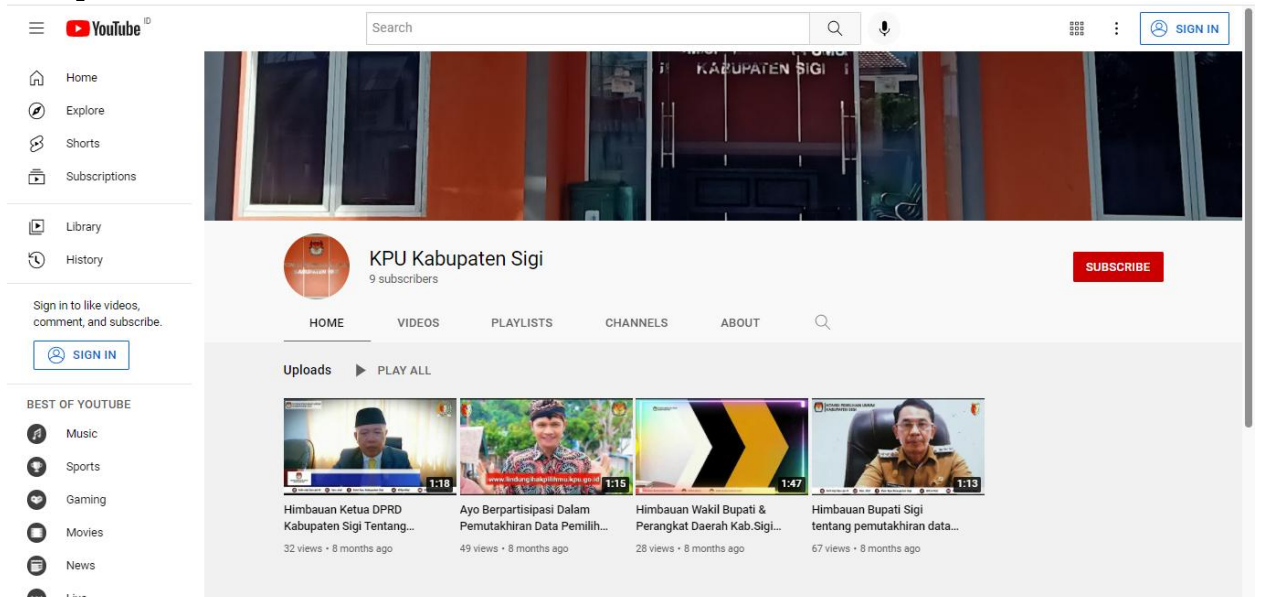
YouTube ID

Search

SIGN IN

Home
Explore
Shorts
Subscriptions
Library
History

Sign in to like videos, comment, and subscribe.

SIGN IN

BEST OF YOUTUBE
Music
Sports
Gaming
Movies
News

KABUPATEN SIGI

KPU Kabupaten Sigi
9 subscribers

SUBSCRIBE

HOME VIDEOS PLAYLISTS CHANNELS ABOUT

Uploads PLAY ALL

1:18
Himbauan Ketua DPRD Kabupaten Sigi Tentang...
32 views • 8 months ago

www.lindungihakpilihmu.kpu.go.id 1:15
Ayo Berpartisipasi Dalam Pemutakhiran Data Pemilih...
49 views • 8 months ago

1:47
Himbauan Wakil Bupati & Perangkat Daerah Kab.Sigi...
28 views • 8 months ago

1:13
Himbauan Bupati Sigi tentang pemutakhiran data...
67 views • 8 months ago